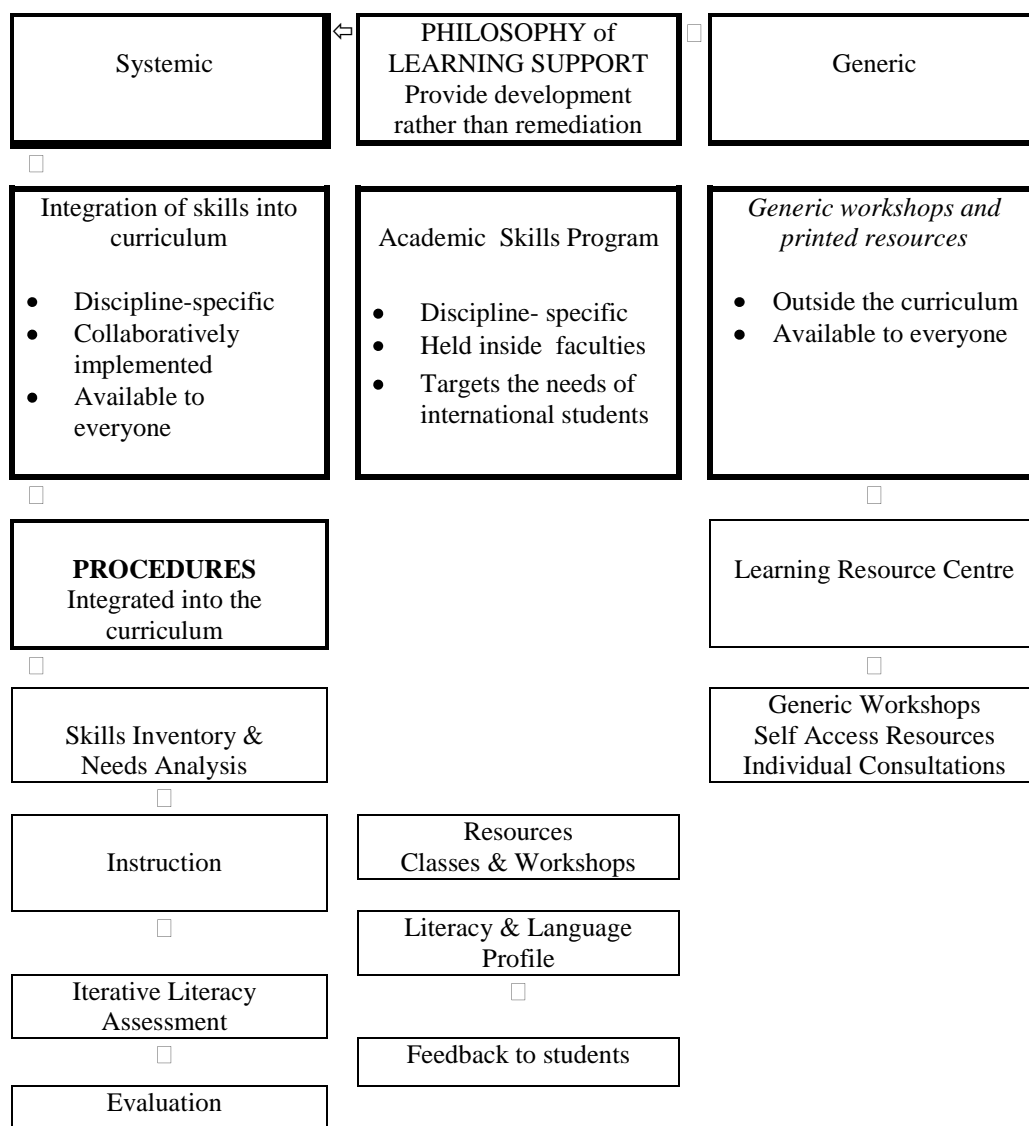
Systemic

PHILOSOPHY of LEARNING SUPPORT
Provide development rather than remediation

Generic

Integration of skills into curriculum

- Discipline-specific
- Collaboratively implemented
- Available to everyone

Academic Skills Program

- Discipline- specific
- Held inside faculties
- Targets the needs of international students

*Generic workshops and printed resources*

- Outside the curriculum
- Available to everyone

**PROCEDURES**
Integrated into the curriculum

Learning Resource Centre

Skills Inventory & Needs Analysis

Generic Workshops
Self Access Resources
Individual Consultations

Instruction

Resources
Classes & Workshops

Literacy & Language Profile

Iterative Literacy Assessment

Feedback to students

Evaluation